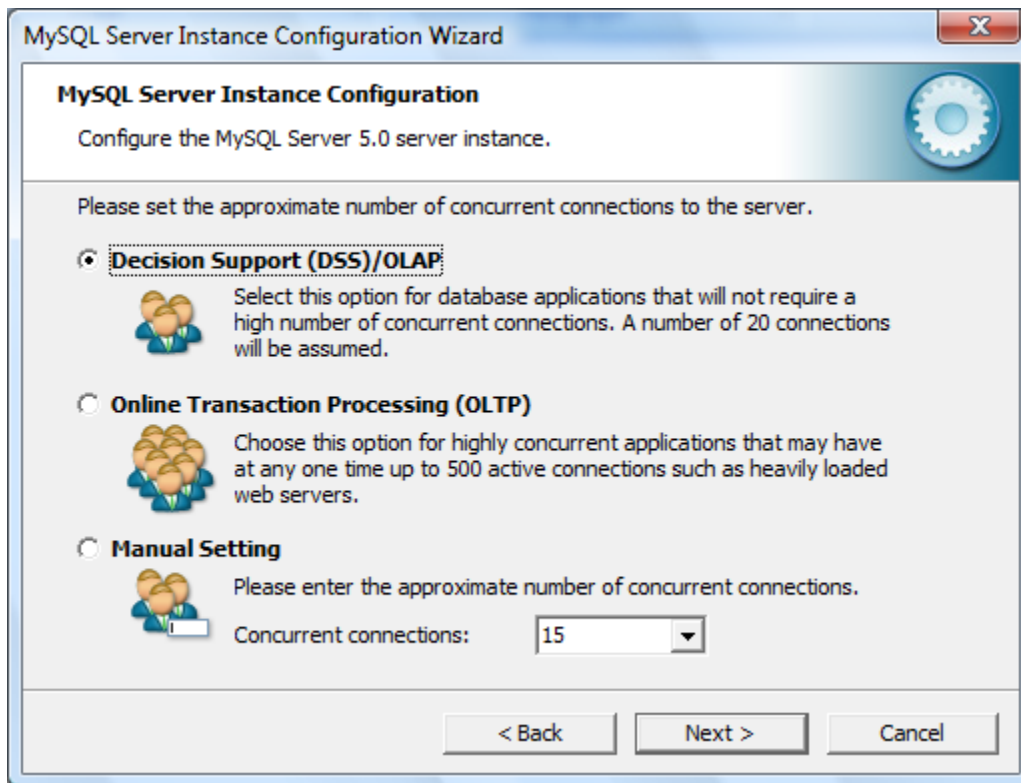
MySQL Server Instance Configuration Wizard

MySQL Server Instance Configuration

Configure the MySQL Server 5.0 server instance.

Please set the approximate number of concurrent connections to the server.

Decision Support (DSS)/OLAP

Select this option for database applications that will not require a high number of concurrent connections. A number of 20 connections will be assumed.

Online Transaction Processing (OLTP)

Choose this option for highly concurrent applications that may have at any one time up to 500 active connections such as heavily loaded web servers.

Manual Setting

Please enter the approximate number of concurrent connections.

Concurrent connections: 15

< Back

Next >

Cancel